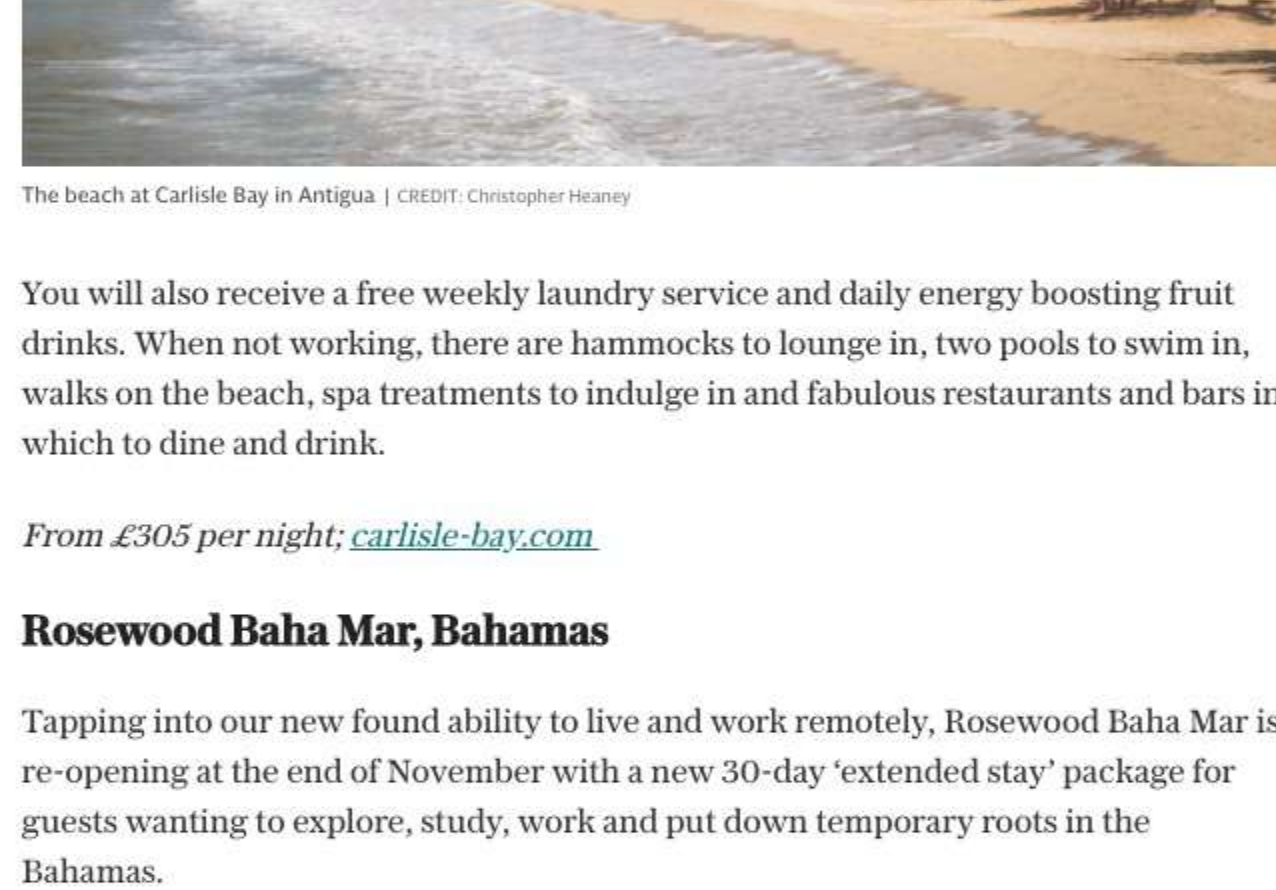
The beach at Carlisle Bay in Antigua | CREDIT: Christopher Heaney

You will also receive a free weekly laundry service and daily energy boosting fruit drinks. When not working, there are hammocks to lounge in, two pools to swim in, walks on the beach, spa treatments to indulge in and fabulous restaurants and bars in which to dine and drink.

From £305 per night; carlisle-bay.com

Rosewood Baha Mar, Bahamas

Tapping into our new found ability to live and work remotely, Rosewood Baha Mar is re-opening at the end of November with a new 30-day 'extended stay' package for guests wanting to explore, study, work and put down temporary roots in the Bahamas.